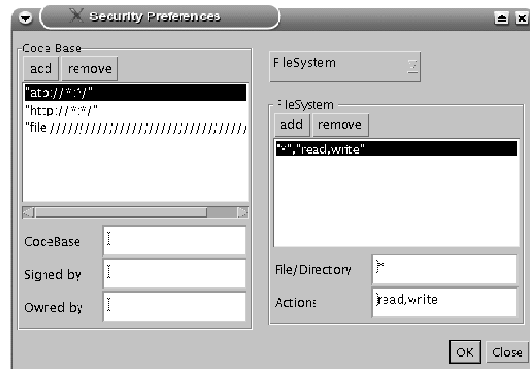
Security Preferences

Code Base
add remove
"atp://*:*/"
"http://*:*/"
"file:///////////////////////////////

CodeBase
Signed by
Owned by

FileSystem

FileSystem
add remove
"*","read,write"

File/Directory *
Actions read,write

OK Close